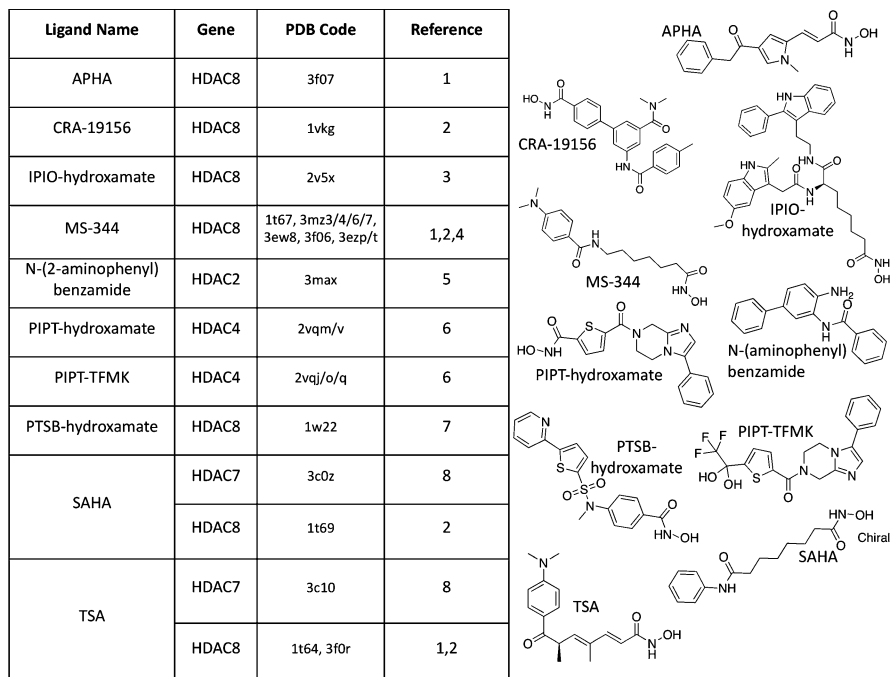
| Ligand Name | Gene | PDB Code | Reference |
|---|---|---|---|
| APHA | HDAC8 | 3f07 | 1 |
| CRA-19156 | HDAC8 | 1vkg | 2 |
| IPIO-hydroxamate | HDAC8 | 2v5x | 3 |
| MS-344 | HDAC8 | 1t67, 3mz3/4/6/7, 3ew8, 3f06, 3ezp/t | 1,2,4 |
| N-(2-aminophenyl) benzamide | HDAC2 | 3max | 5 |
| PIPT-hydroxamate | HDAC4 | 2vqm/v | 6 |
| PIPT-TFMK | HDAC4 | 2vqj/o/q | 6 |
| PTSB-hydroxamate | HDAC8 | 1w22 | 7 |
| SAHA | HDAC7 | 3c0z | 8 |
| | HDAC8 | 1t69 | 2 |
| TSA | HDAC7 | 3c10 | 8 |
| | HDAC8 | 1t64, 3f0r | 1,2 |

APHA
O N OH H
CRA-19156
HO N H O O N O N H
IPIO-hydroxamate
HN HN H N O O O N OH H
MS-344
N O N H O N OH H
NH$_2$ N H O
N-(aminophenyl) benzamide
PIPT-hydroxamate
HO N H O S O N N N
PTSB-hydroxamate
N S S O O N O N H OH
PIPT-TFMK
F F F HO OH S O N N N
SAHA
N H O O N H OH
Chiral
TSA
N O O N H OH